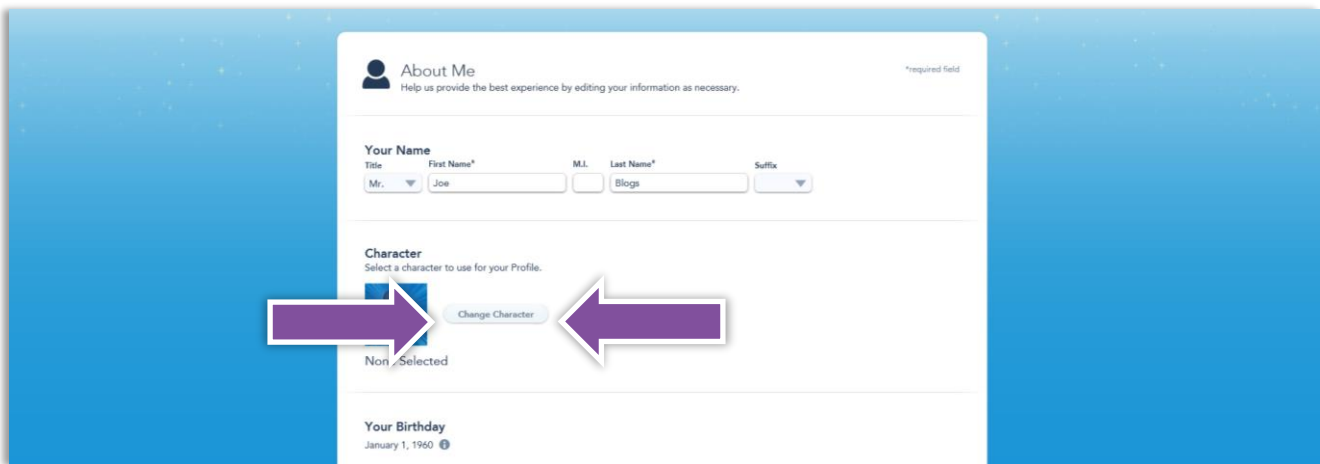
About Me
Help us provide the best experience by editing your information as necessary.

*required field

Your Name

| Title | First Name* | M.I. | Last Name* | Suffix |
|---|---|---|---|---|
| Mr. | Joe | | Blogs | |

Character
Select a character to use for your Profile.

Change Character

Non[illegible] Selected

Your Birthday
January 1, 1960